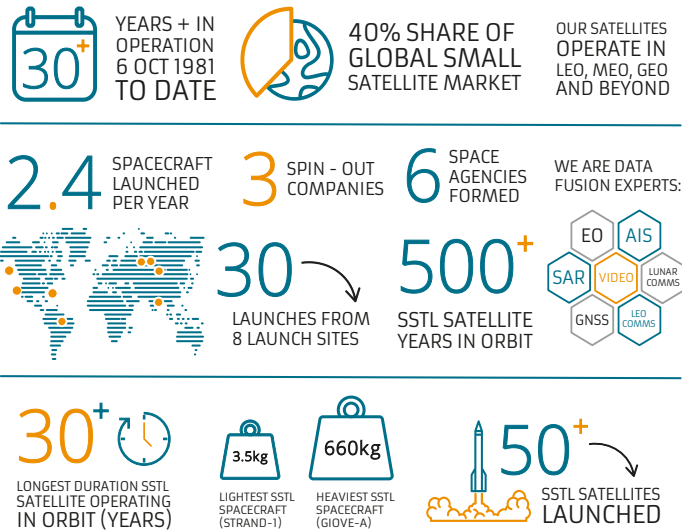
30+

YEARS + IN OPERATION 6 OCT 1981 TO DATE

40% SHARE OF GLOBAL SMALL SATELLITE MARKET

OUR SATELLITES OPERATE IN LEO, MEO, GEO AND BEYOND

2.4 SPACECRAFT LAUNCHED PER YEAR

3 SPIN - OUT COMPANIES

6 SPACE AGENCIES FORMED

WE ARE DATA FUSION EXPERTS:

EO
AIS
SAR
VIDEO
LUNAR COMMS
GNSS
LEO COMMS

30
LAUNCHES FROM 8 LAUNCH SITES

500+
SSTL SATELLITE YEARS IN ORBIT

30+
LONGEST DURATION SSTL SATELLITE OPERATING IN ORBIT (YEARS)

3.5kg
LIGHTEST SSTL SPACECRAFT (STRAND-1)

660kg
HEAVIEST SSTL SPACECRAFT (GIOVE-A)

50+
SSTL SATELLITES LAUNCHED